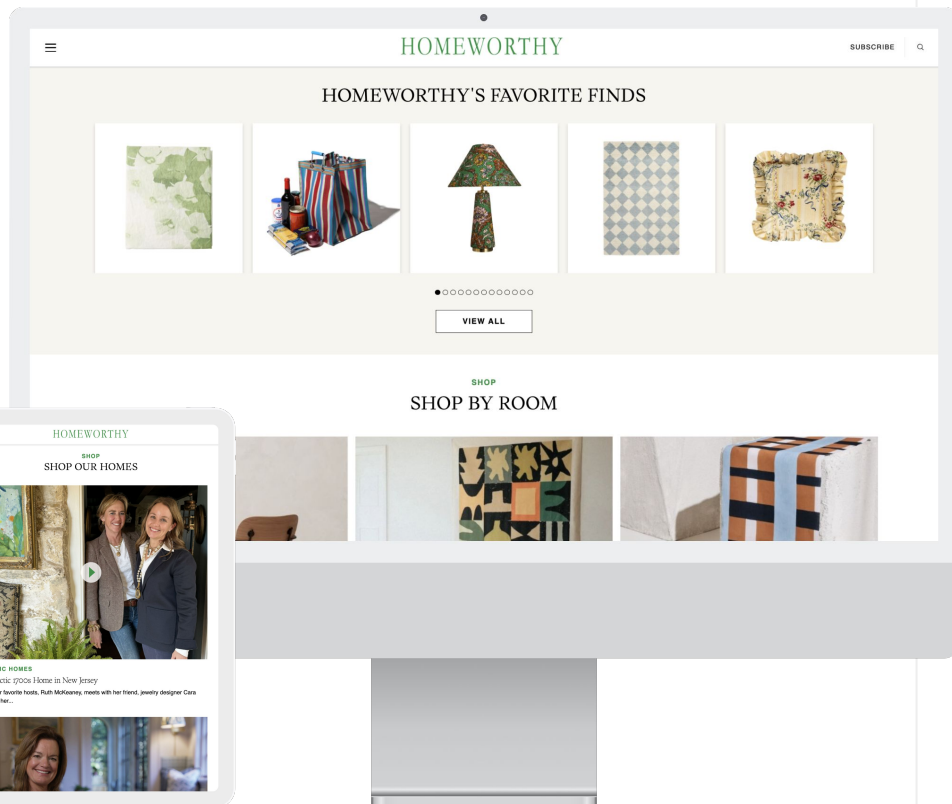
HOMEWORTHY

SUBSCRIBE

HOMEWORTHY'S FAVORITE FINDS

VIEW ALL

SHOP

SHOP BY ROOM

HOMEWORTHY

SHOP

SHOP OUR HOMES

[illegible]IC HOMES

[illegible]ctic 1700s Home in New Jersey

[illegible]r favorite hosts, Ruth McKeaney, meets with her friend, jewelry designer Cara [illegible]her...